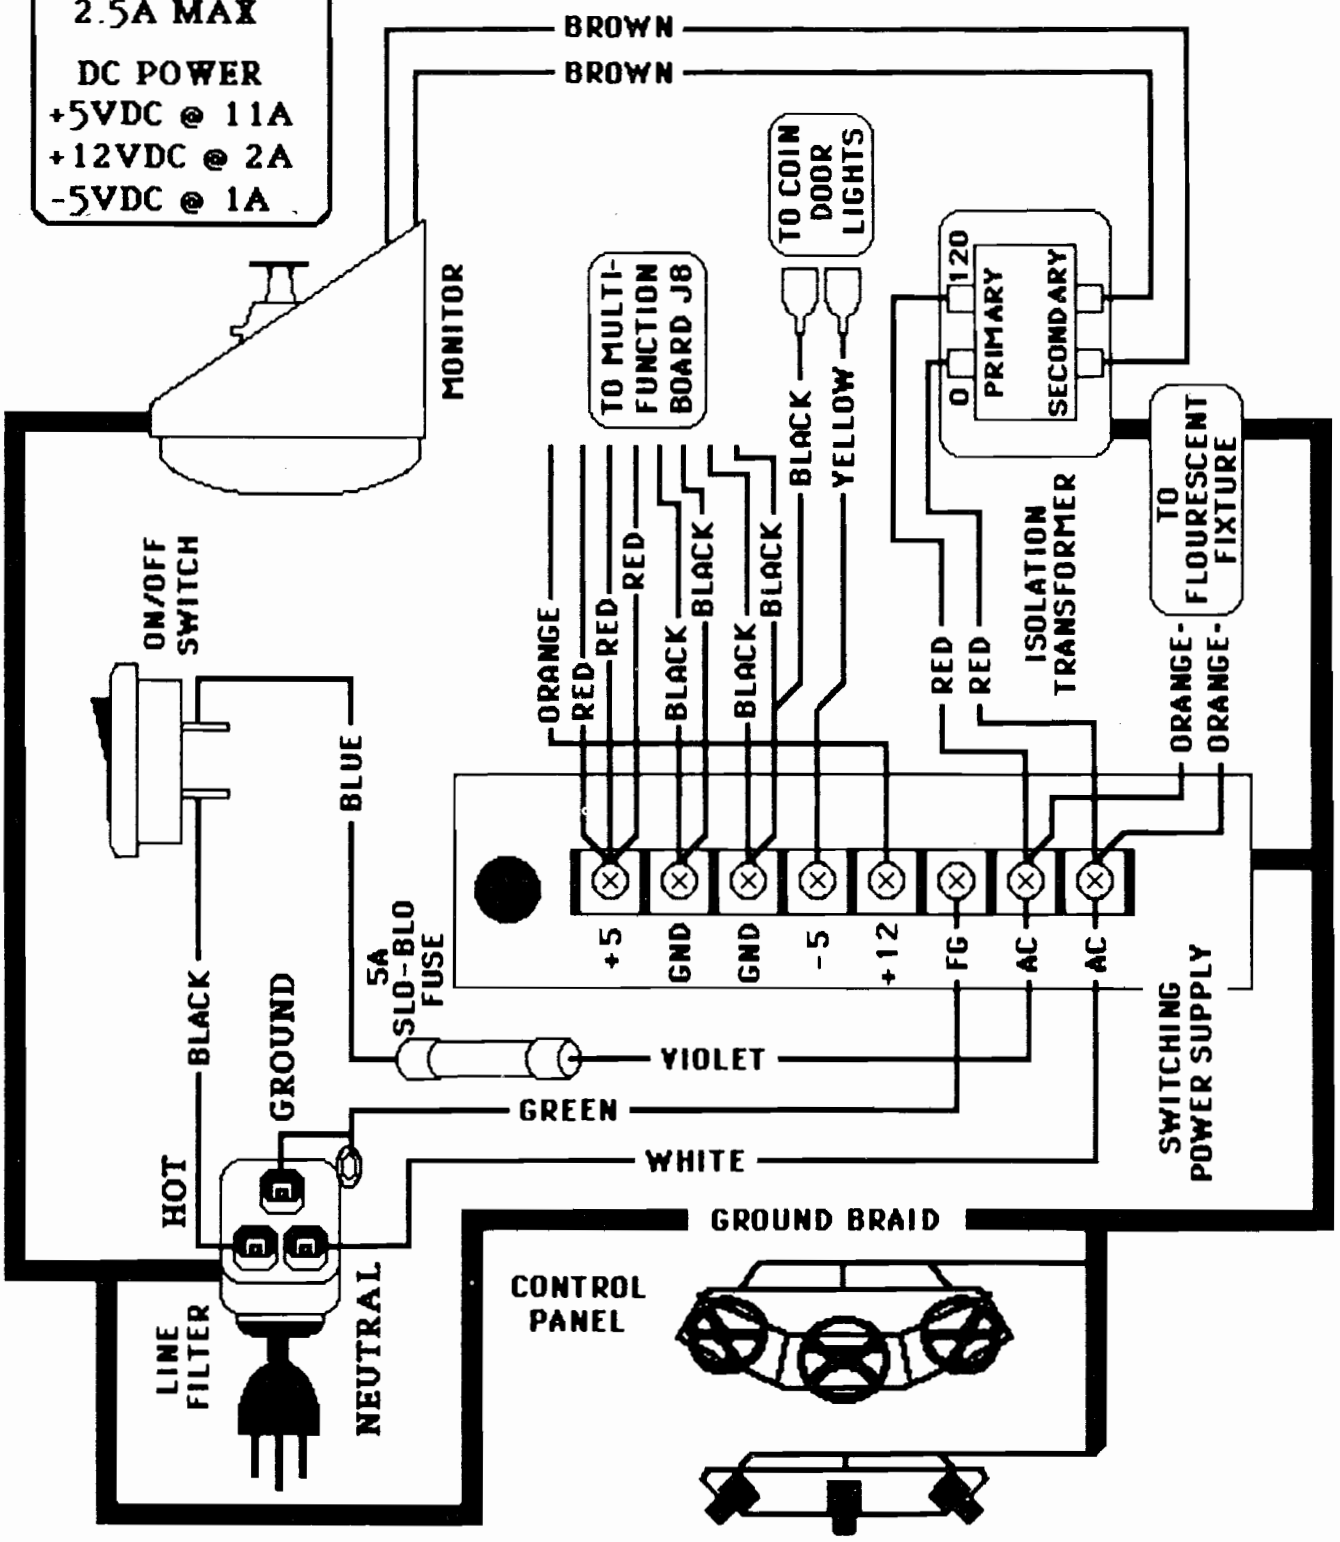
2.5A MAX

DC POWER
+5VDC @ 11A
+12VDC @ 2A
-5VDC @ 1A

BROWN
BROWN

MONITOR

TO COIN DOOR LIGHTS

TO MULTI-FUNCTION BOARD J8

120
0
PRIMARY
SECONDARY

BLACK
YELLOW

ISOLATION TRANSFORMER

TO FLOURESCENT FIXTURE

ON/OFF SWITCH

ORANGE
RED
RED
RED
BLACK
BLACK
BLACK
BLACK

RED
RED

ORANGE-
ORANGE-

BLUE

+5
GND
GND
-5
+12
FG
AC
AC

SWITCHING POWER SUPPLY

5A SLO-BLO FUSE

BLACK

GROUND

VIOLET

GREEN

WHITE

HOT

GROUND BRAID

CONTROL PANEL

LINE FILTER

NEUTRAL